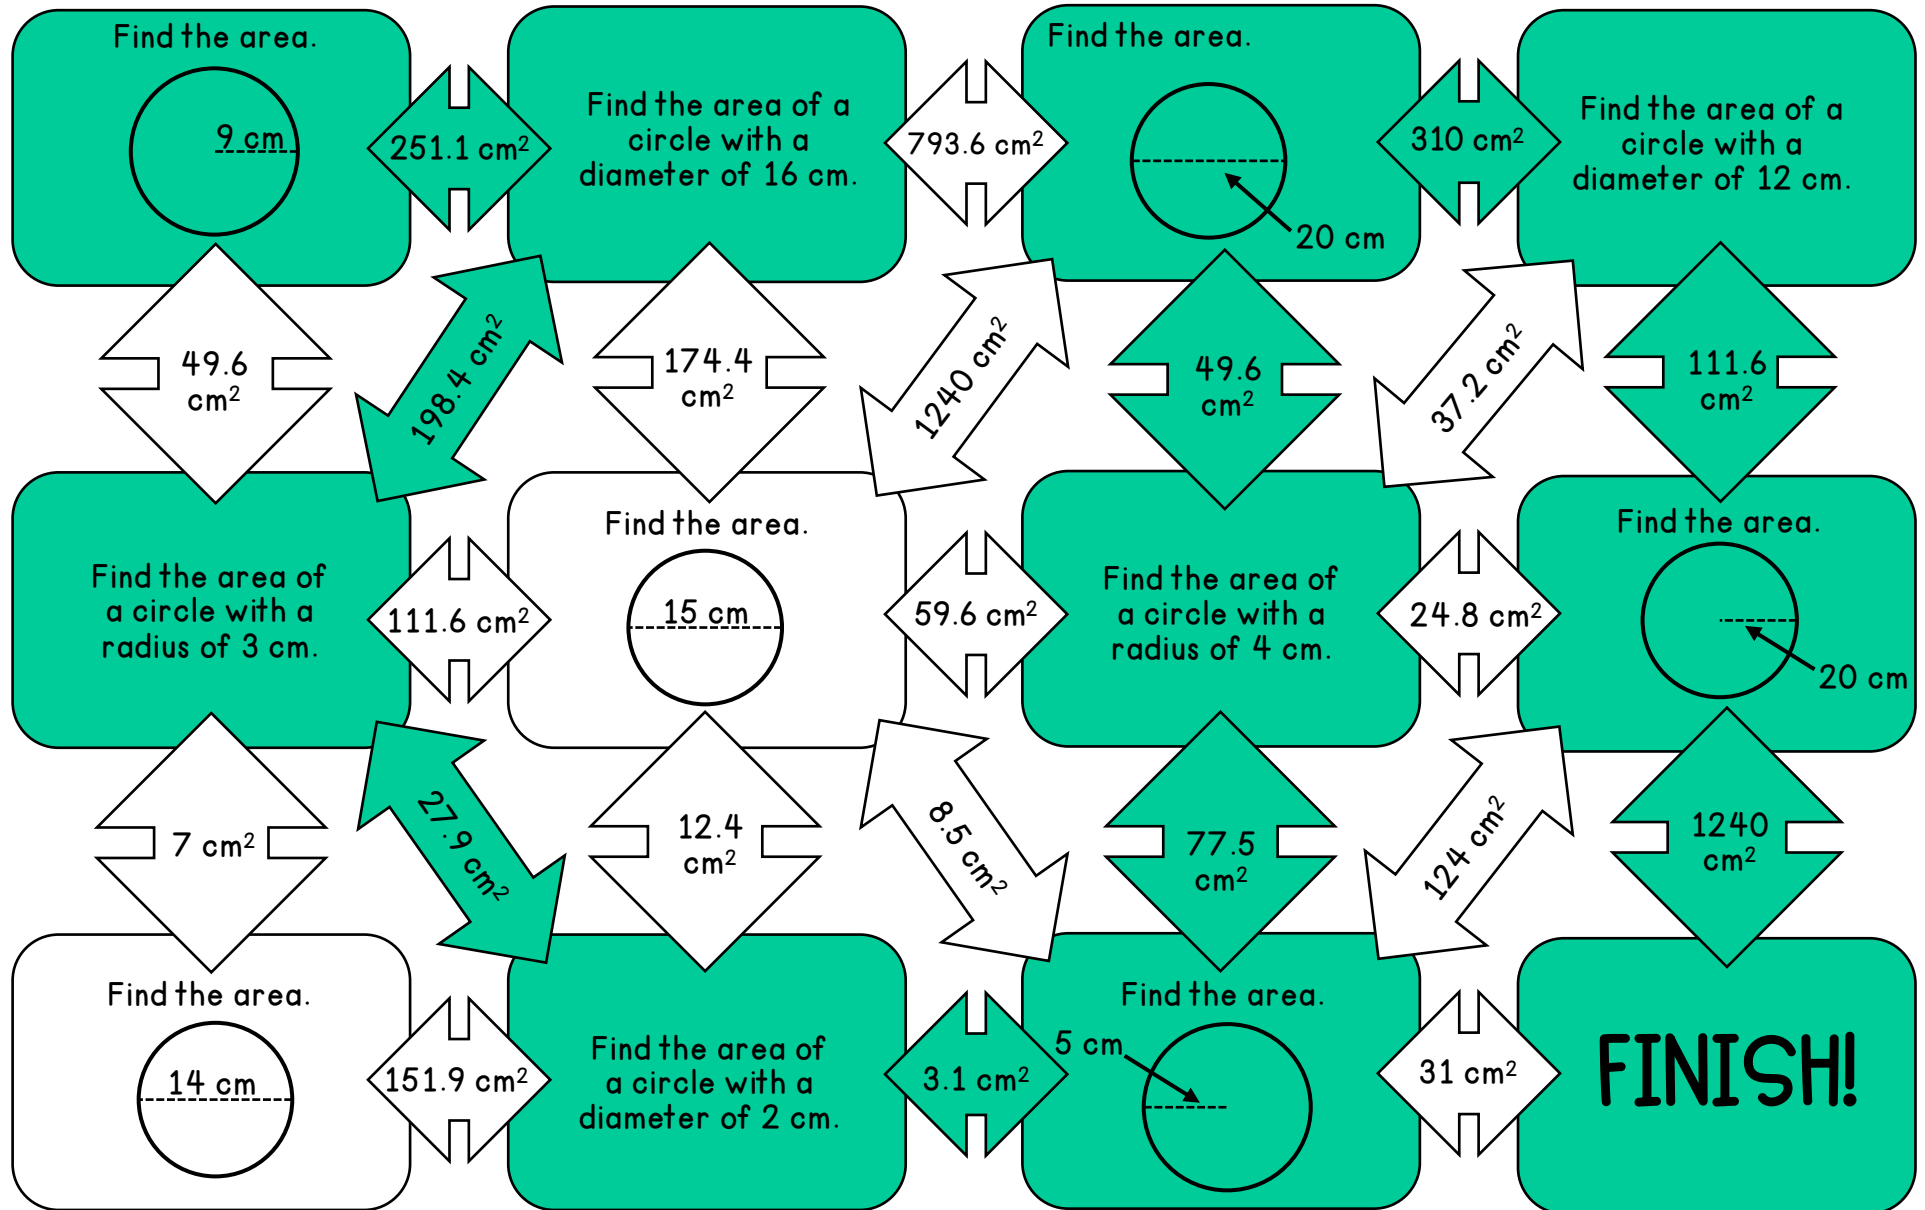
Find the area.

9 cm

251.1 $cm^2$

Find the area of a circle with a diameter of 16 cm.

793.6 $cm^2$

Find the area.

20 cm

310 $cm^2$

Find the area of a circle with a diameter of 12 cm.

49.6 $cm^2$

198.4 $cm^2$

174.4 $cm^2$

1240 $cm^2$

49.6 $cm^2$

37.2 $cm^2$

111.6 $cm^2$

Find the area of a circle with a radius of 3 cm.

111.6 $cm^2$

Find the area.

15 cm

59.6 $cm^2$

Find the area of a circle with a radius of 4 cm.

24.8 $cm^2$

Find the area.

20 cm

7 $cm^2$

27.9 $cm^2$

12.4 $cm^2$

8.5 $cm^2$

77.5 $cm^2$

124 $cm^2$

1240 $cm^2$

Find the area.

14 cm

151.9 $cm^2$

Find the area of a circle with a diameter of 2 cm.

3.1 $cm^2$

Find the area.

5 cm

31 $cm^2$

FINISH!